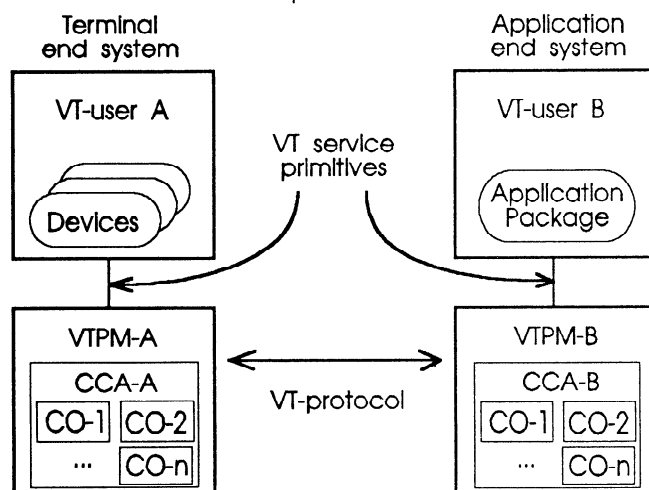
Terminal end system

Application end system

VT-user A

VT service primitives

VT-user B

Devices

Application Package

VTPM-A

VTPM-B

CCA-A

VT-protocol

CCA-B

CO-1

CO-2

...

CO-n

CO-1

CO-2

...

CO-n